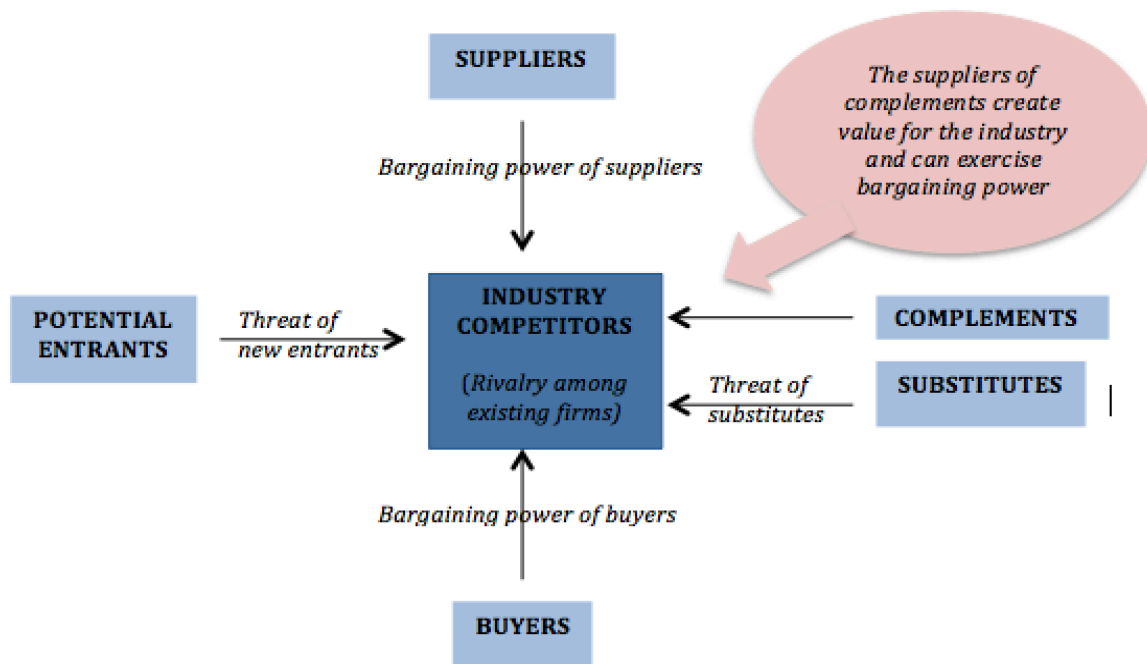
SUPPLIERS

The suppliers of complements create value for the industry and can exercise bargaining power

Bargaining power of suppliers

POTENTIAL ENTRANTS

Threat of new entrants

INDUSTRY COMPETITORS

(Rivalry among existing firms)

COMPLEMENTS

Threat of substitutes

SUBSTITUTES

Bargaining power of buyers

BUYERS